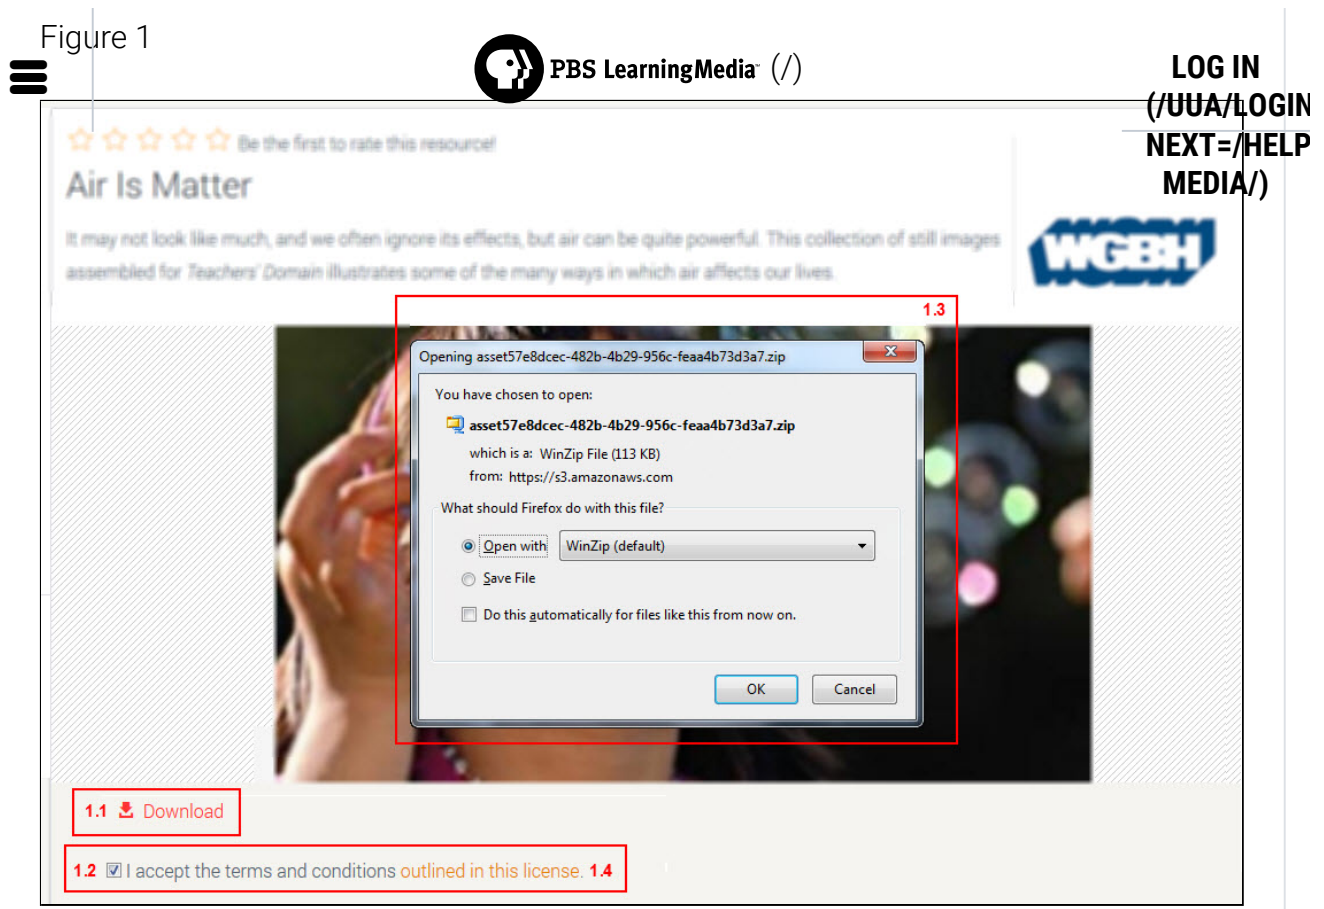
Figure 1

PBS LearningMedia (/)

LOG IN (/UUA/LOGIN NEXT=/HELP MEDIA/)

Be the first to rate this resource!

Air Is Matter

It may not look like much, and we often ignore its effects, but air can be quite powerful. This collection of still images assembled for Teachers' Domain illustrates some of the many ways in which air affects our lives.

WGBH

1.3

Opening asset57e8dcec-482b-4b29-956c-feaa4b73d3a7.zip

You have chosen to open:

asset57e8dcec-482b-4b29-956c-feaa4b73d3a7.zip

which is a: WinZip File (113 KB)

from: https://s3.amazonaws.com

What should Firefox do with this file?

Open with WinZip (default)

Save File

Do this automatically for files like this from now on.

OK Cancel

1.1 Download

1.2 I accept the terms and conditions outlined in this license. 1.4